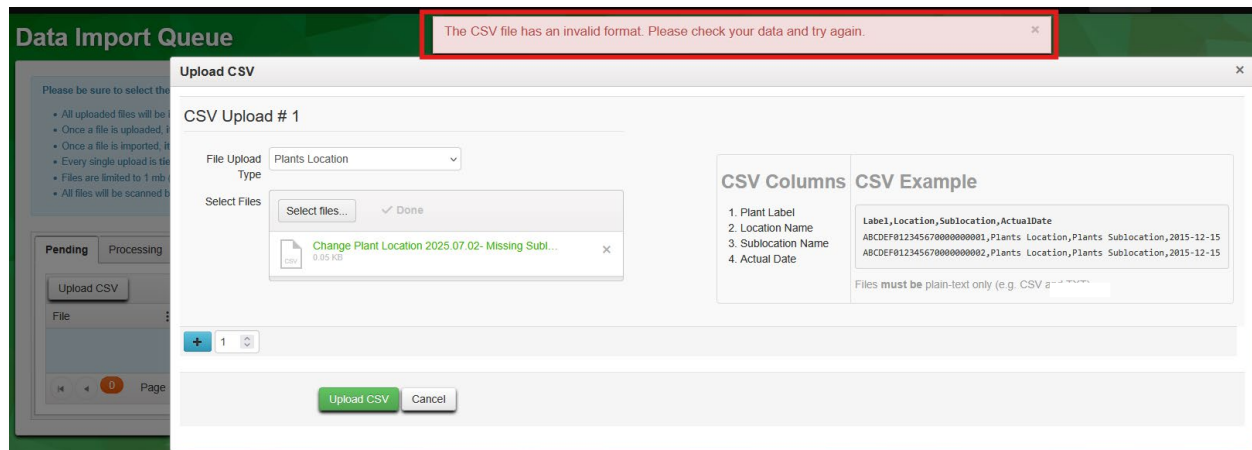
Data Import Queue

The CSV file has an invalid format. Please check your data and try again. ×

Please be sure to select the

• All uploaded files will be
• Once a file is uploaded, i
• Once a file is imported, i
• Every single upload is tie
• Files are limited to 1 mb
• All files will be scanned b

Pending Processing

Upload CSV

File

0 Page

Upload CSV ×

CSV Upload # 1

File Upload Type Plants Location

Select Files Select files... ✓ Done

CSV Change Plant Location 2025.07.02- Missing Subl... 0.05 KB ×

CSV Columns
1. Plant Label
2. Location Name
3. Sublocation Name
4. Actual Date

CSV Example
Label,Location,Sublocation,ActualDate
ABCDEF012345670000000001,Plants Location,Plants Sublocation,2015-12-15
ABCDEF012345670000000002,Plants Location,Plants Sublocation,2015-12-15

Files **must be** plain-text only (e.g. CSV a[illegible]

+ 1

Upload CSV Cancel